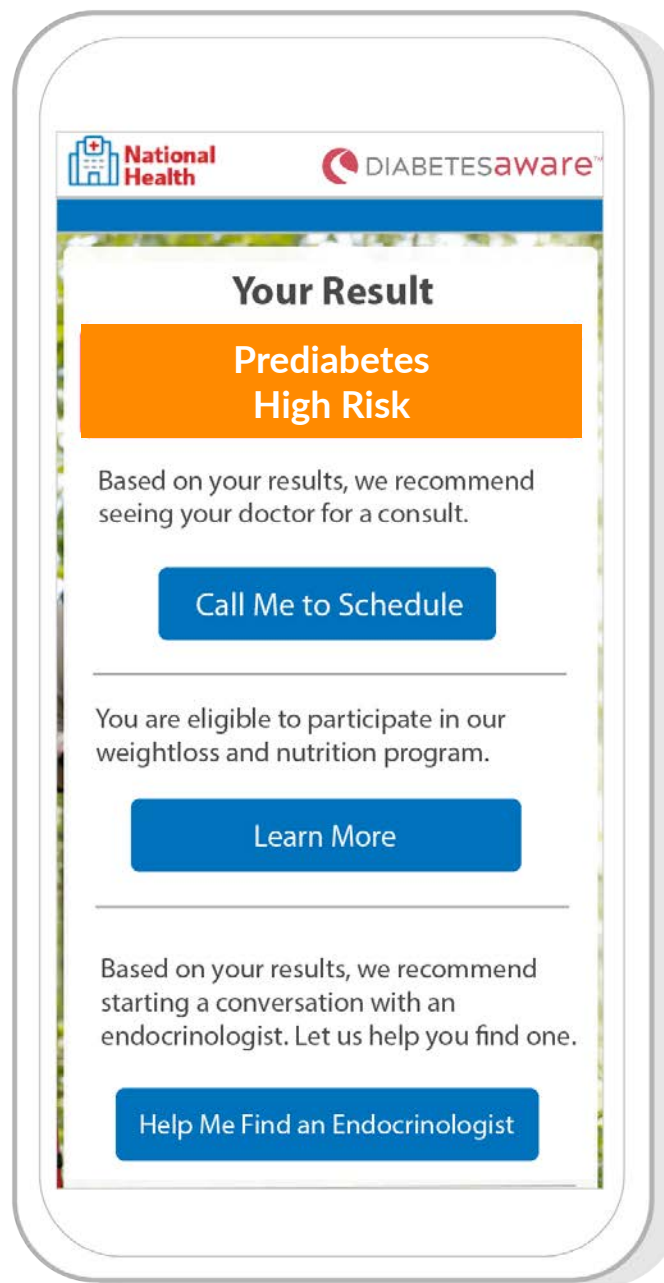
National Health

DIABETESaware™

Your Result

Prediabetes
High Risk

Based on your results, we recommend seeing your doctor for a consult.

Call Me to Schedule

You are eligible to participate in our weightloss and nutrition program.

Learn More

Based on your results, we recommend starting a conversation with an endocrinologist. Let us help you find one.

Help Me Find an Endocrinologist